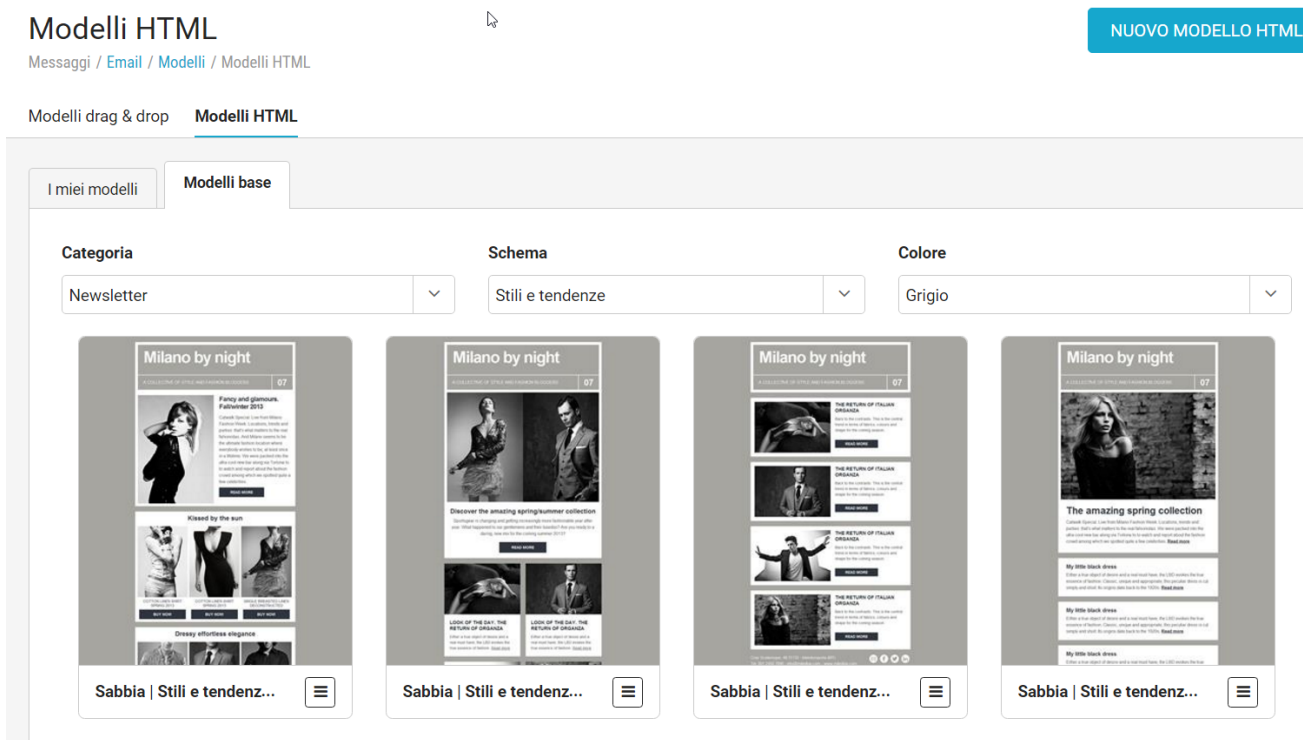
Modelli HTML

Messaggi / Email / Modelli / Modelli HTML

NUOVO MODELLO HTML

Modelli drag & drop
Modelli HTML

I miei modelli
Modelli base

Categoria
Newsletter

Schema
Stili e tendenze

Colore
Grigio

Milano by night
A COLLECTIVE OF STYLE AND FASHION BLOGGERS 07
Fancy and glamoure. Fall/winter 2013
READ MORE
Kissed by the sun
BUY NOW BUY NOW BUY NOW
Dressy effortless elegance

Sabbia | Stili e tendenz...

Milano by night
A COLLECTIVE OF STYLE AND FASHION BLOGGERS 07
Discover the amazing spring/summer collection
READ MORE
LOOK OF THE DAY: THE RETURN OF ORGANZA
LOOK OF THE DAY: THE RETURN OF ORGANZA

Sabbia | Stili e tendenz...

Milano by night
A COLLECTIVE OF STYLE AND FASHION BLOGGERS 07
THE RETURN OF ITALIAN ORGANZA
READ MORE
THE RETURN OF ITALIAN ORGANZA
READ MORE
THE RETURN OF ITALIAN ORGANZA
READ MORE
THE RETURN OF ITALIAN ORGANZA
READ MORE

Sabbia | Stili e tendenz...

Milano by night
A COLLECTIVE OF STYLE AND FASHION BLOGGERS 07
The amazing spring collection
My little black dress
My little black dress
My little black dress

Sabbia | Stili e tendenz...